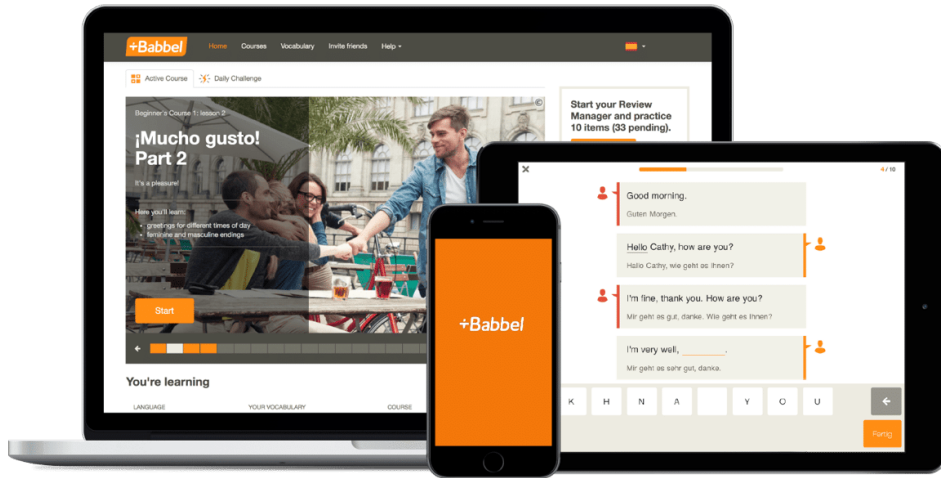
+Babbel Home Courses Vocabulary Invite friends Help

Active Course Daily Challenge

Beginner's Course 1: lesson 2

¡Mucho gusto! Part 2

It's a pleasure!

Here you'll learn:

- greetings for different times of day
- feminine and masculine endings

Start

Start your Review Manager and practice 10 items (33 pending).

You're learning

LANGUAGE YOUR VOCABULARY COURSE

+Babbel

4 / 10

Good morning.
Guten Morgen.

Hello Cathy, how are you?
Hallo Cathy, wie geht es Ihnen?

I'm fine, thank you. How are you?
Mir geht es gut, danke. Wie geht es Ihnen?

I'm very well, ________.
Mir geht es sehr gut, danke.

K H N A Y O U

Fertig